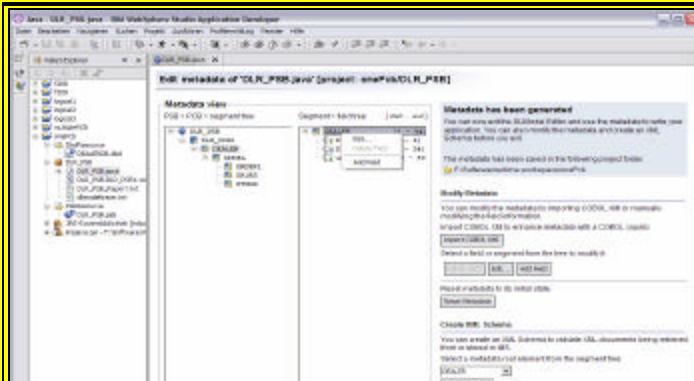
Java - DLR_PSB.java - IBM WebSphere Studio Application Developer

Datei Bearbeiten Navigieren Suchen Projekt Ausführen Profilerstellung Fenster Hilfe

Edit metadata of "DLR_PSB.java" [project: onePsb/DLR_PSB]

Metadata view

PSB > PCB > segment tree

Segment > fields

Metadata has been generated

You can now edit the DLIDatabase Editor and use the metadata to write your application. You can also modify the metadata and create an XML Schema before you will.

The metadata has been saved in the following project folder:

Modify Metadata

You can modify the metadata by importing COBOL XM or manually modifying the field information.

Import COBOL XM to enhance metadata with a COBOL copybook

Import COBOL XM

Select a field or segment from the tree to modify it

Edit...

Add Field

Reset metadata to its initial state

Reset Metadata

Create XML Schema

You can create an XML Schema to validate XML documents being retrieved from or stored in IMS.

Select a metadata root element from the segment tree

DEALER

Add...

Add field